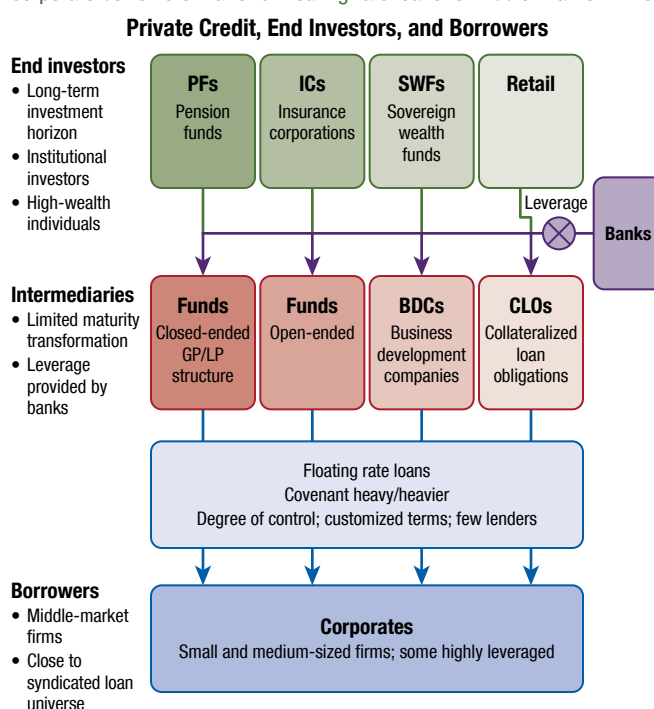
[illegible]

Private Credit, End Investors, and Borrowers

End investors
• Long-term investment horizon
• Institutional investors
• High-wealth individuals

PFs
Pension funds

ICs
Insurance corporations

SWFs
Sovereign wealth funds

Retail

Leverage

Banks

Intermediaries
• Limited maturity transformation
• Leverage provided by banks

Funds
Closed-ended GP/LP structure

Funds
Open-ended

BDCs
Business development companies

CLOs
Collateralized loan obligations

Floating rate loans
Covenant heavy/heavier
Degree of control; customized terms; few lenders

Borrowers
• Middle-market firms
• Close to syndicated loan universe

Corporates
Small and medium-sized firms; some highly leveraged